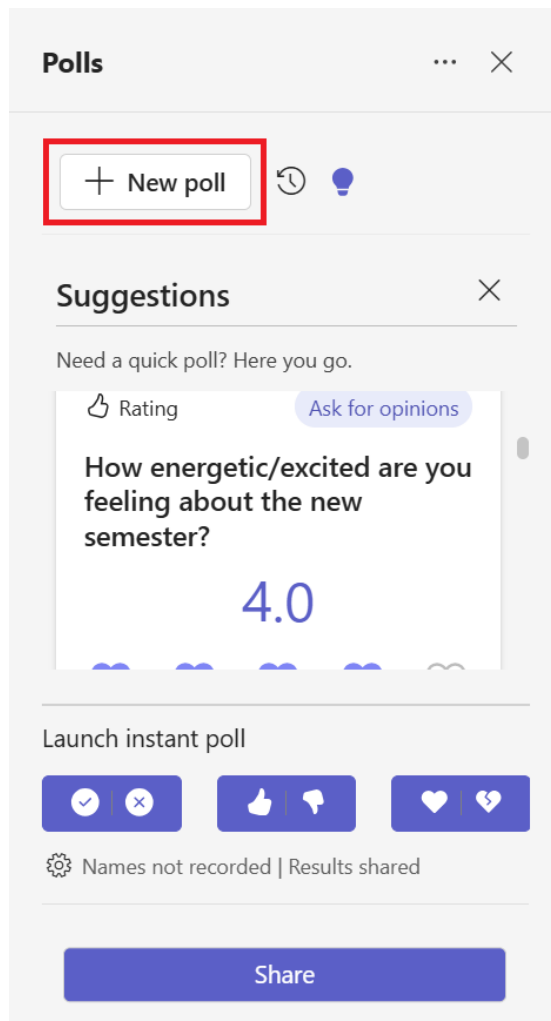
Polls

+ New poll

Suggestions

Need a quick poll? Here you go.

Rating

Ask for opinions

How energetic/excited are you feeling about the new semester?

4.0

Launch instant poll

Names not recorded | Results shared

Share